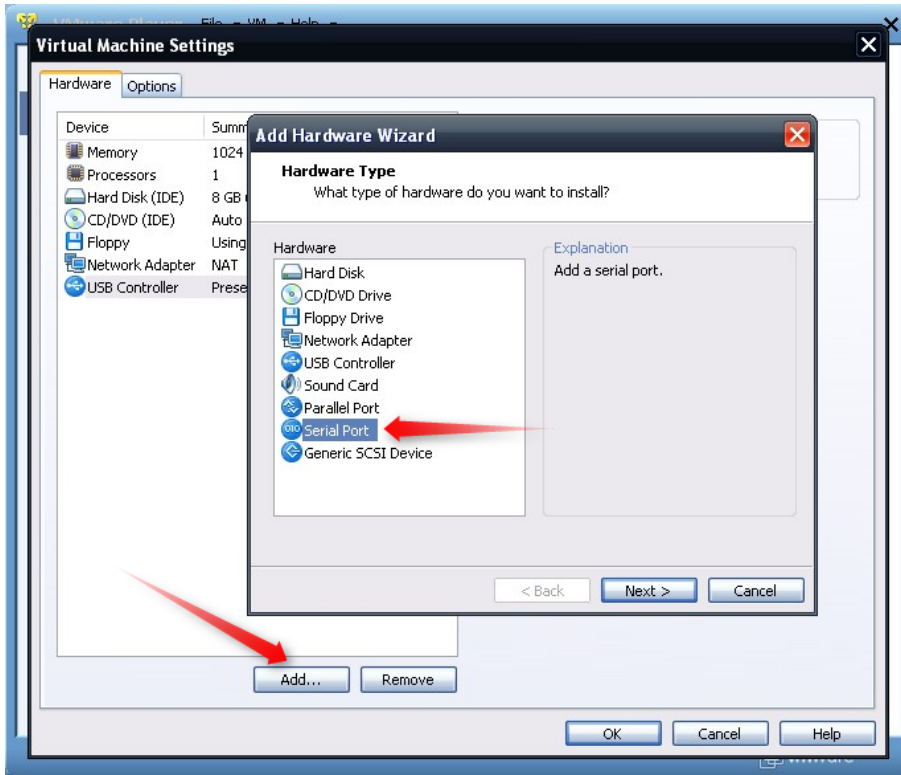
Virtual Machine Settings

Hardware
Options

| Device | Summ |
|---|---|
| Memory | 1024 |
| Processors | 1 |
| Hard Disk (IDE) | 8 GB |
| CD/DVD (IDE) | Auto |
| Floppy | Using |
| Network Adapter | NAT |
| USB Controller | Prese |

Add Hardware Wizard

Hardware Type
What type of hardware do you want to install?

Hardware
Hard Disk
CD/DVD Drive
Floppy Drive
Network Adapter
USB Controller
Sound Card
Parallel Port
Serial Port
Generic SCSI Device

Explanation
Add a serial port.

< Back
Next >
Cancel

Add...
Remove

OK
Cancel
Help